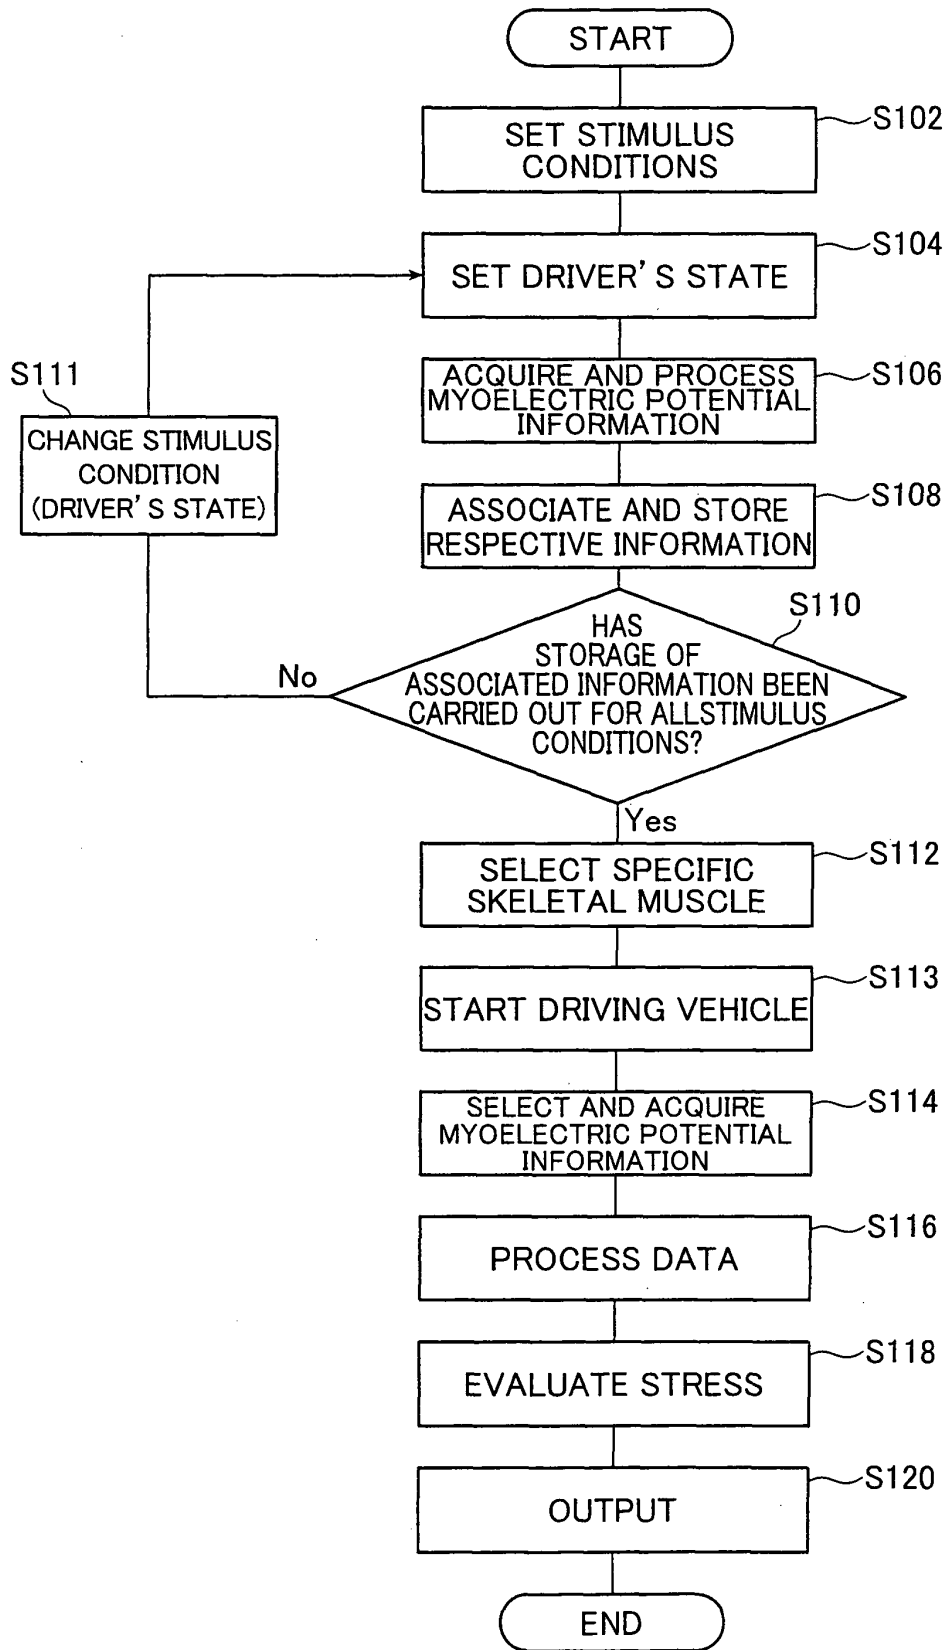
START

SET STIMULUS CONDITIONS
S102

SET DRIVER' S STATE
S104

S111
CHANGE STIMULUS CONDITION (DRIVER' S STATE)

ACQUIRE AND PROCESS MYOELECTRIC POTENTIAL INFORMATION
S106

ASSOCIATE AND STORE RESPECTIVE INFORMATION
S108

S110
HAS STORAGE OF ASSOCIATED INFORMATION BEEN CARRIED OUT FOR ALLSTIMULUS CONDITIONS?

No

Yes

SELECT SPECIFIC SKELETAL MUSCLE
S112

START DRIVING VEHICLE
S113

SELECT AND ACQUIRE MYOELECTRIC POTENTIAL INFORMATION
S114

PROCESS DATA
S116

EVALUATE STRESS
S118

OUTPUT
S120

END